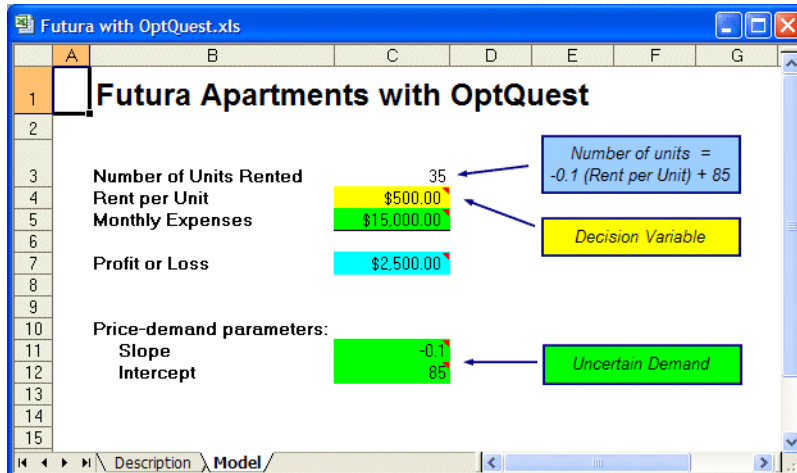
Futura with OptQuest.xls

| | A | B | C | D | E | F | G |
|---|---|---|---|---|---|---|---|
| 1 | | Futura Apartments with OptQuest | | | | | |
| 2 | | | | | | | |
| 3 | | Number of Units Rented | 35 | | | | |
| 4 | | Rent per Unit | $500.00 | | | | |
| 5 | | Monthly Expenses | $15,000.00 | | | | |
| 6 | | | | | | | |
| 7 | | Profit or Loss | $2,500.00 | | | | |
| 8 | | | | | | | |
| 9 | | | | | | | |
| 10 | | Price-demand parameters: | | | | | |
| 11 | | Slope | -0.1 | | | | |
| 12 | | Intercept | 85 | | | | |
| 13 | | | | | | | |
| 14 | | | | | | | |
| 15 | | | | | | | |

Number of units = -0.1 (Rent per Unit) + 85

Decision Variable

Uncertain Demand

Description Model